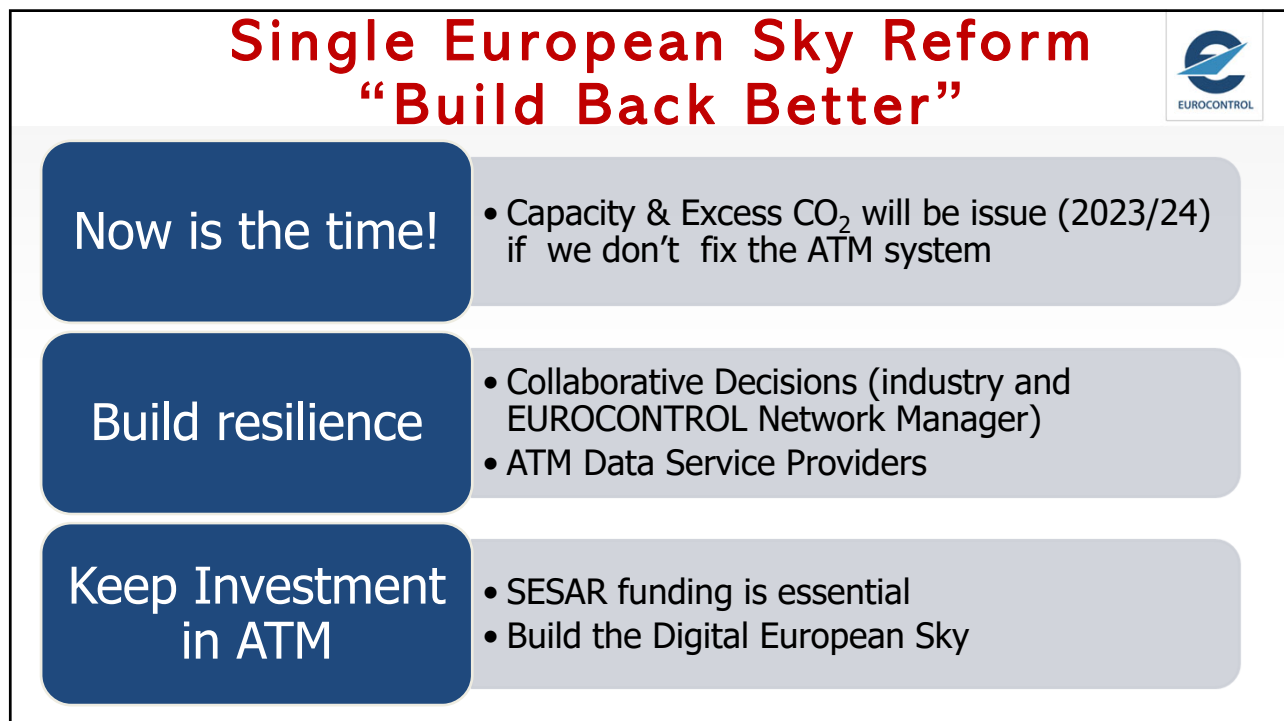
Single European Sky Reform
“Build Back Better”

EUROCONTROL

Now is the time!

• Capacity & Excess $CO_2$ will be issue (2023/24) if we don’t fix the ATM system

Build resilience

• Collaborative Decisions (industry and EUROCONTROL Network Manager)
• ATM Data Service Providers

Keep Investment in ATM

• SESAR funding is essential
• Build the Digital European Sky